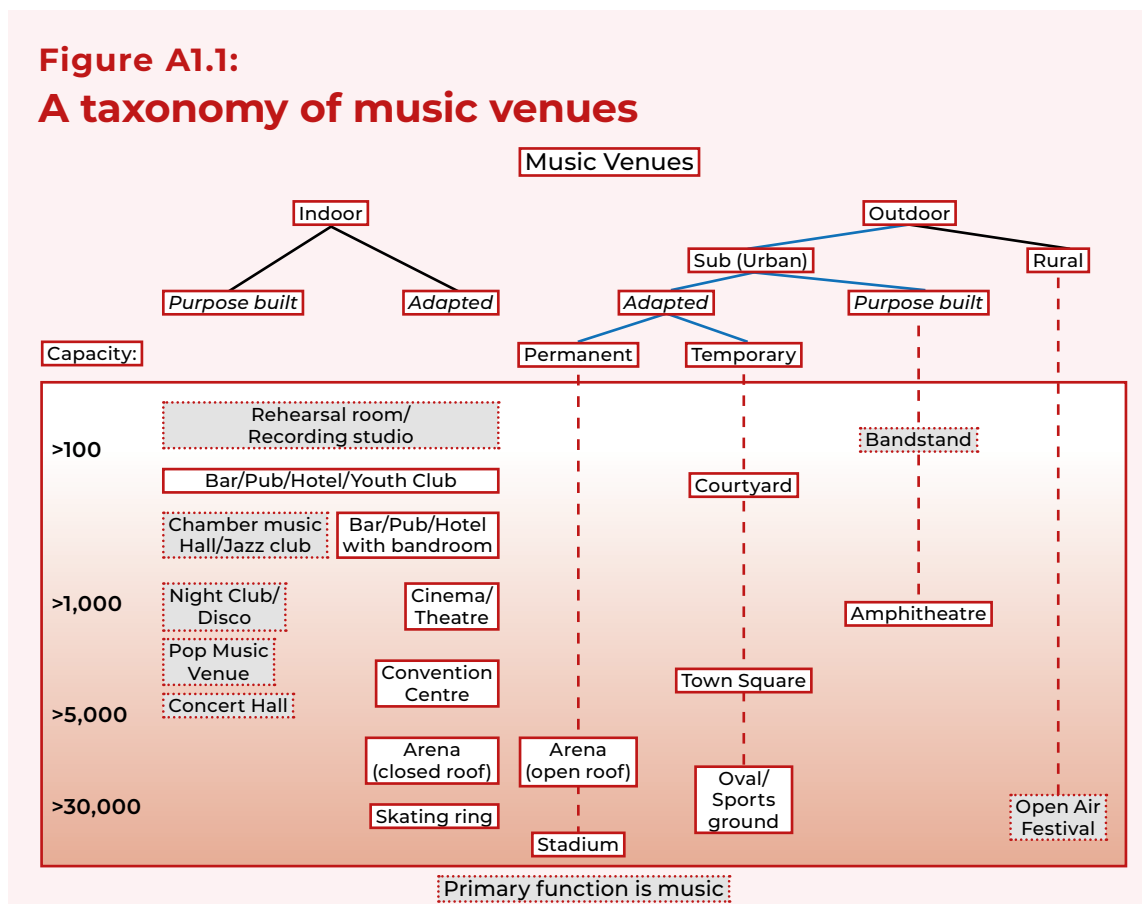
Figure A1.1:
A taxonomy of music venues

Music Venues

Indoor

Outdoor

Sub (Urban)

Rural

Purpose built

Adapted

Adapted

Purpose built

Capacity:

Permanent

Temporary

>100

>1,000

>5,000

>30,000

Rehearsal room/ Recording studio

Bar/Pub/Hotel/Youth Club

Chamber music Hall/Jazz club

Bar/Pub/Hotel with bandroom

Night Club/ Disco

Cinema/ Theatre

Pop Music Venue

Convention Centre

Concert Hall

Arena (closed roof)

Skating ring

Arena (open roof)

Stadium

Courtyard

Town Square

Oval/ Sports ground

Bandstand

Amphitheatre

Open Air Festival

Primary function is music